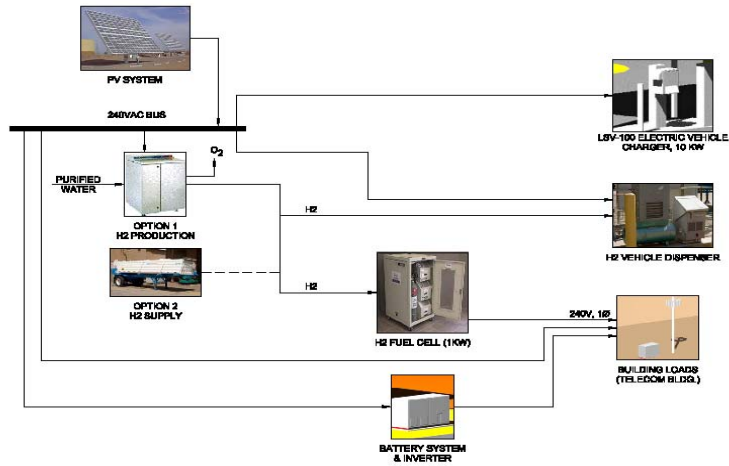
PV SYSTEM

240VAC BUS

LSV-100 ELECTRIC VEHICLE CHARGER, 10 KW

PURIFIED WATER

$O_2$

OPTION 1 H2 PRODUCTION

H2

H2 VEHICLE DISPENSER

OPTION 2 H2 SUPPLY

H2

H2 FUEL CELL (1KW)

240V, 1Ø

BUILDING LOADS (TELECOM BLDG.)

BATTERY SYSTEM & INVERTER